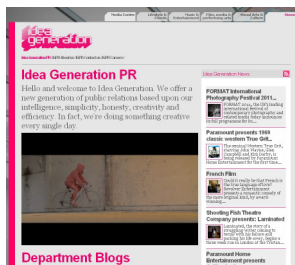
Idea Generation

Idea Generation PR

Hello and welcome to Idea Generation. We offer a new generation of public relations based upon our intelligence, simplicity, honesty, creativity and efficiency. In fact, we're doing something creative every single day.

Department Blogs

Idea Generation News

FORMAT International Photography Festival 2011...

Paramount presents 1969 classic western True Grit...

French Film

Shooting Fish Theatre Company presents: Laminated

Paramount Home Entertainment presents